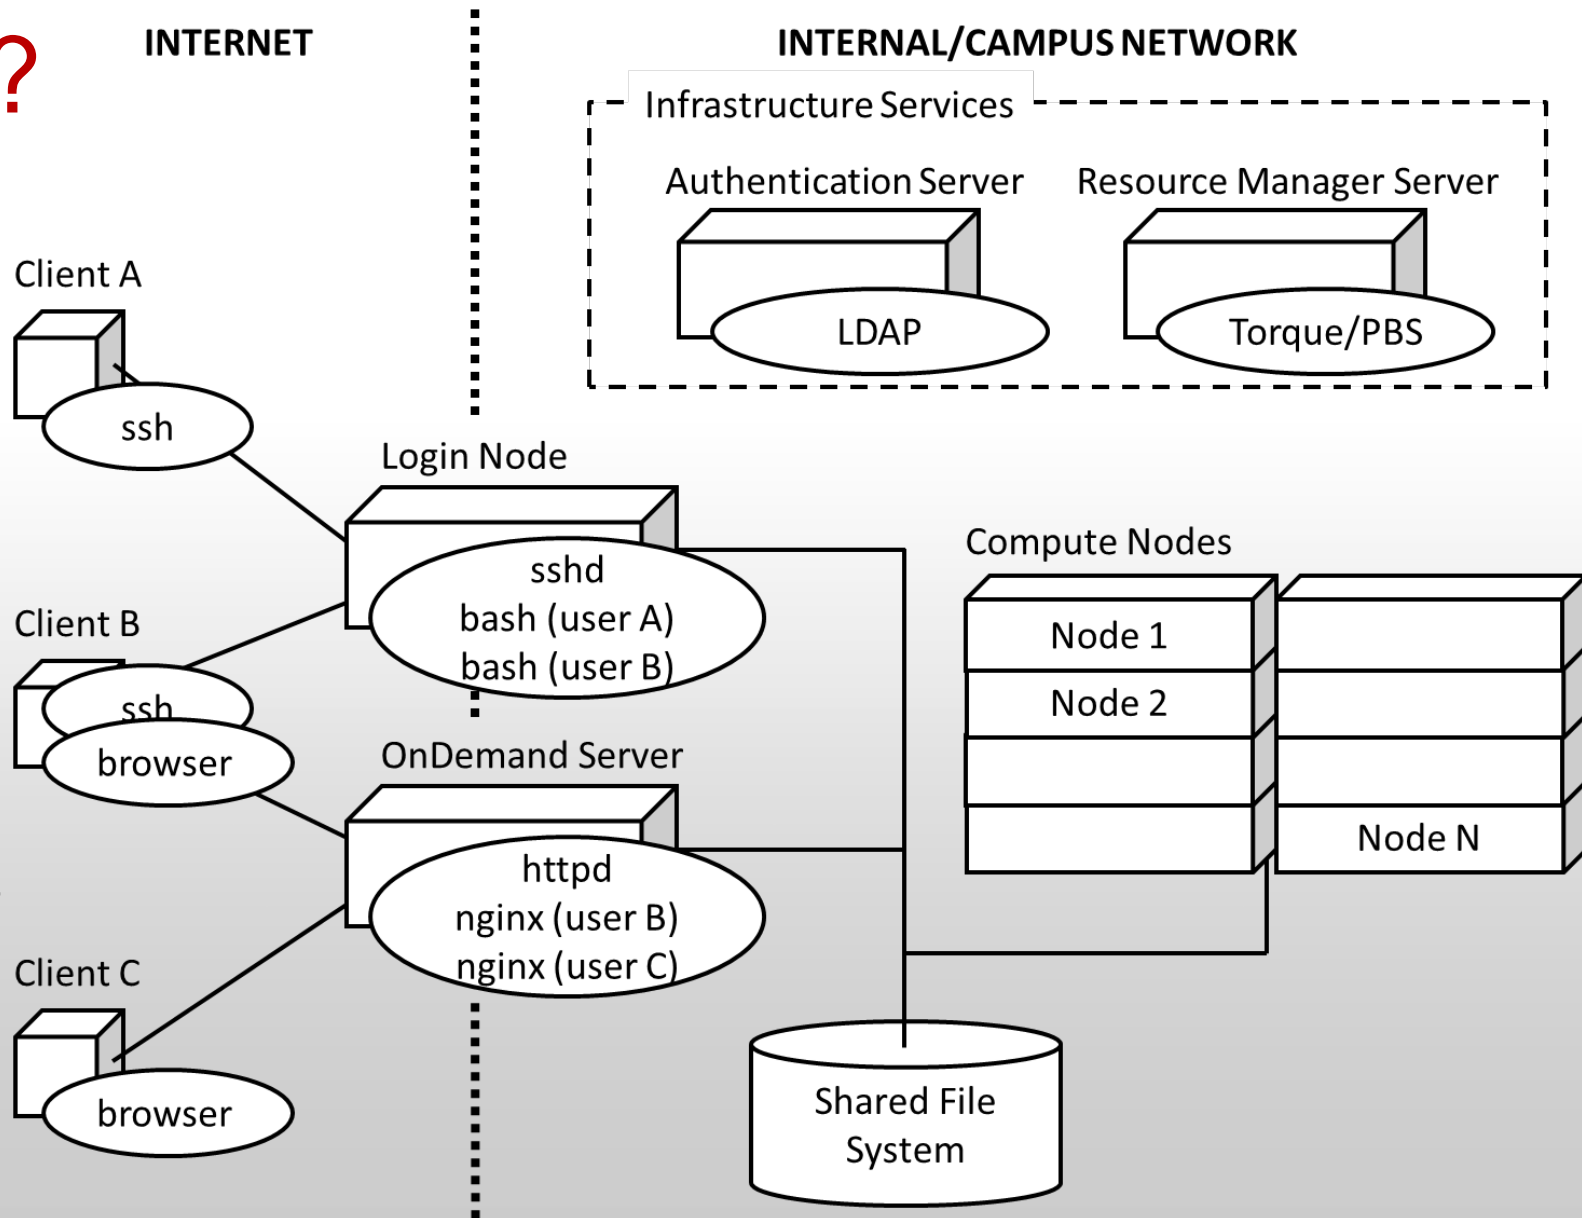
?

INTERNET

INTERNAL/CAMPUS NETWORK

Infrastructure Services

Authentication Server

LDAP

Resource Manager Server

Torque/PBS

Client A

ssh

Login Node

sshd
bash (user A)
bash (user B)

Compute Nodes

Node 1

Node 2

Node N

Client B

ssh

browser

OnDemand Server

httpd
nginx (user B)
nginx (user C)

Client C

browser

Shared File System